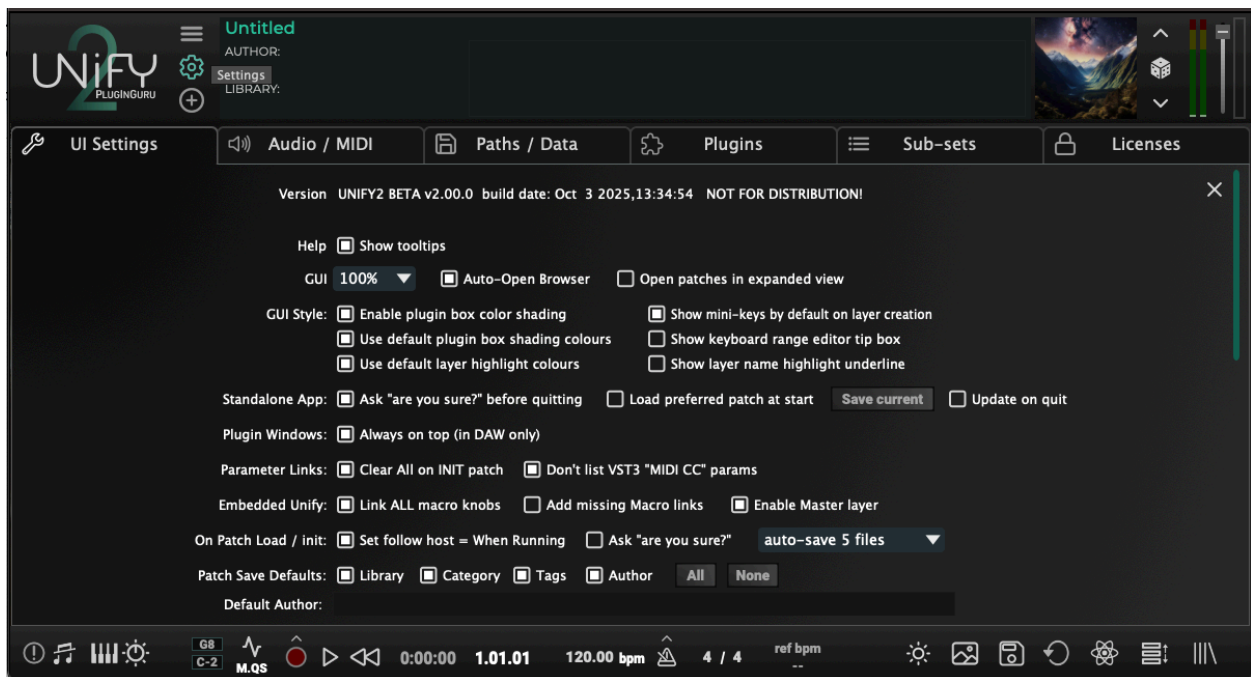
UNiFY 2 PLUGINGURU

Settings

Untitled
AUTHOR:
LIBRARY:

UI Settings | Audio / MIDI | Paths / Data | Plugins | Sub-sets | Licenses

Version UNIFY2 BETA v2.00.0 build date: Oct 3 2025,13:34:54 NOT FOR DISTRIBUTION!

Help Show tooltips

GUI 100% Auto-Open Browser Open patches in expanded view

GUI Style: Enable plugin box color shading Show mini-keys by default on layer creation
Use default plugin box shading colours Show keyboard range editor tip box
Use default layer highlight colours Show layer name highlight underline

Standalone App: Ask "are you sure?" before quitting Load preferred patch at start Save current Update on quit

Plugin Windows: Always on top (in DAW only)

Parameter Links: Clear All on INIT patch Don't list VST3 "MIDI CC" params

Embedded Unify: Link ALL macro knobs Add missing Macro links Enable Master layer

On Patch Load / init: Set follow host = When Running Ask "are you sure?" auto-save 5 files

Patch Save Defaults: Library Category Tags Author All None

Default Author:

G8 C-2 M.QS 0:00:00 1.01.01 120.00 bpm 4 / 4 ref bpm --